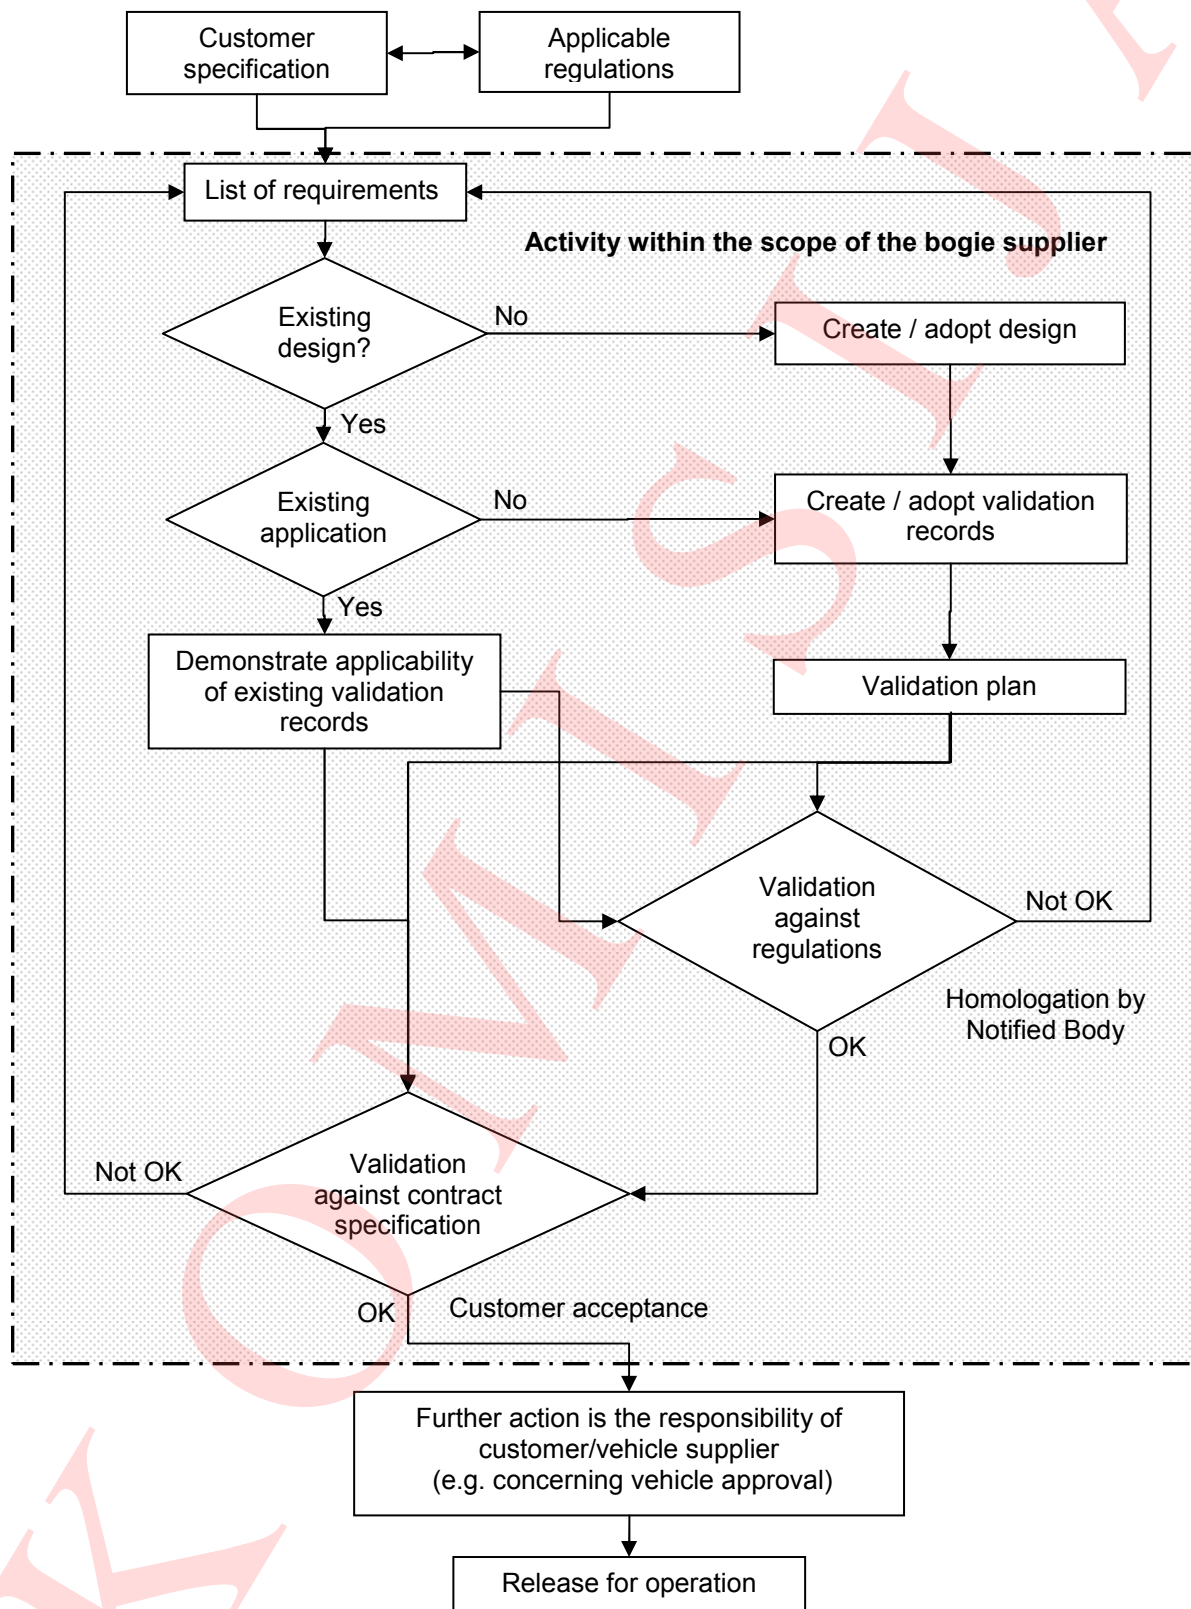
Customer specification

Applicable regulations

List of requirements

Activity within the scope of the bogie supplier

Existing design?

No

Create / adopt design

Yes

Existing application

No

Create / adopt validation records

Yes

Demonstrate applicability of existing validation records

Validation plan

Validation against regulations

Not OK

Homologation by Notified Body

OK

Not OK

Validation against contract specification

OK

Customer acceptance

Further action is the responsibility of customer/vehicle supplier (e.g. concerning vehicle approval)

Release for operation